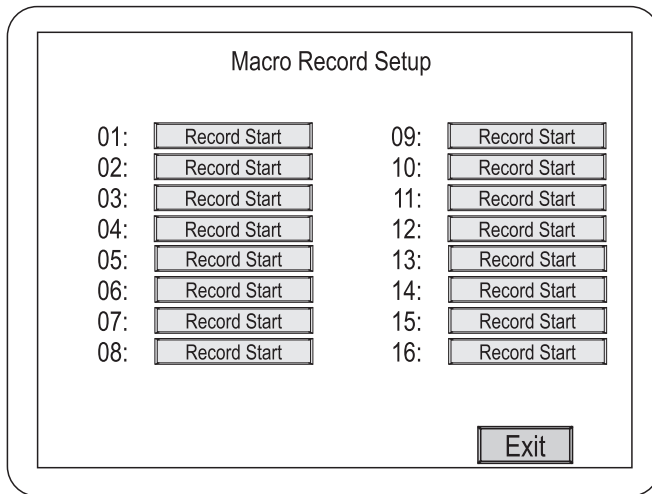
Macro Record Setup

01: Record Start
02: Record Start
03: Record Start
04: Record Start
05: Record Start
06: Record Start
07: Record Start
08: Record Start

09: Record Start
10: Record Start
11: Record Start
12: Record Start
13: Record Start
14: Record Start
15: Record Start
16: Record Start

Exit